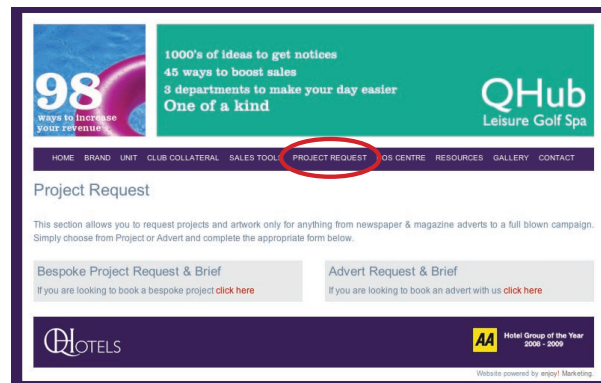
98 ways to increase your revenue

1000's of ideas to get notices
45 ways to boost sales
3 departments to make your day easier
One of a kind

QHub
Leisure Golf Spa

HOME BRAND UNIT CLUB COLLATERAL SALES TOOLS PROJECT REQUEST POS CENTRE RESOURCES GALLERY CONTACT

Project Request

This section allows you to request projects and artwork only for anything from newspaper & magazine adverts to a full blown campaign. Simply choose from Project or Advert and complete the appropriate form below.

Bespoke Project Request & Brief
If you are looking to book a bespoke project click here

Advert Request & Brief
If you are looking to book an advert with us click here

QHOTELS

AA Hotel Group of the Year 2008 - 2009

Website powered by enjoy! Marketing.